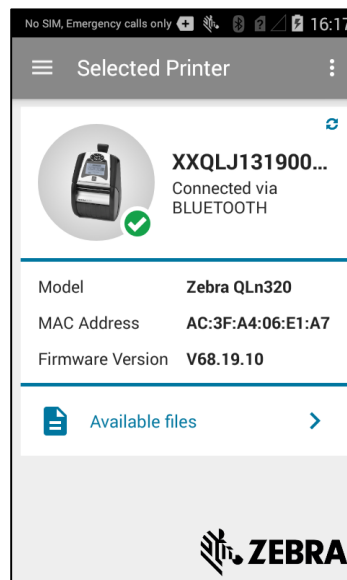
No SIM, Emergency calls only 16:17

Selected Printer

XXQLJ131900...
Connected via
BLUETOOTH

| Model | Zebra QLn320 |
|---|---|
| MAC Address | AC:3F:A4:06:E1:A7 |
| Firmware Version | V68.19.10 |

Available files

ZEBRA